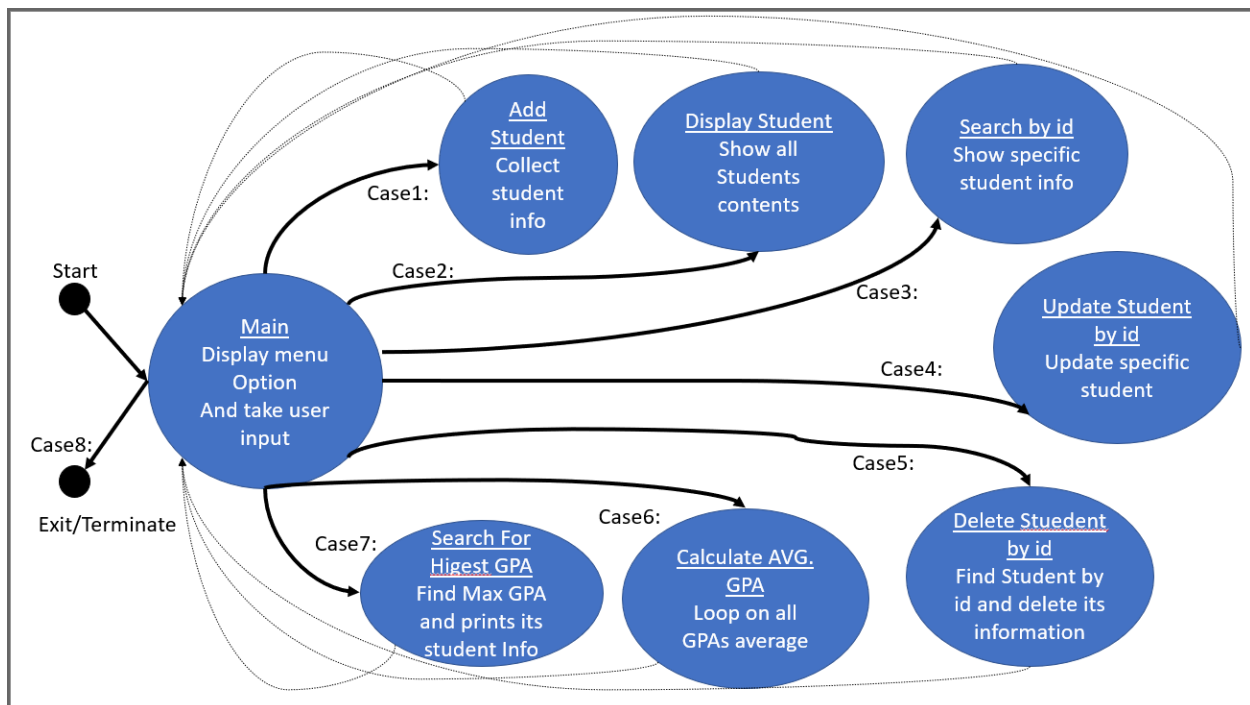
Start

Main
Display menu
Option
And take user
input

Case8:

Exit/Terminate

Case1:

Add
Student
Collect
student
info

Case2:

Display Student
Show all
Students
contents

Case3:

Search by id
Show specific
student info

Case4:

Update Student
by id
Update specific
student

Case5:

Delete Stuedent
by id
Find Student by
id and delete its
information

Case6:

Calculate AVG.
GPA
Loop on all
GPAs average

Case7:

Search For
Higest GPA
Find Max GPA
and prints its
student Info